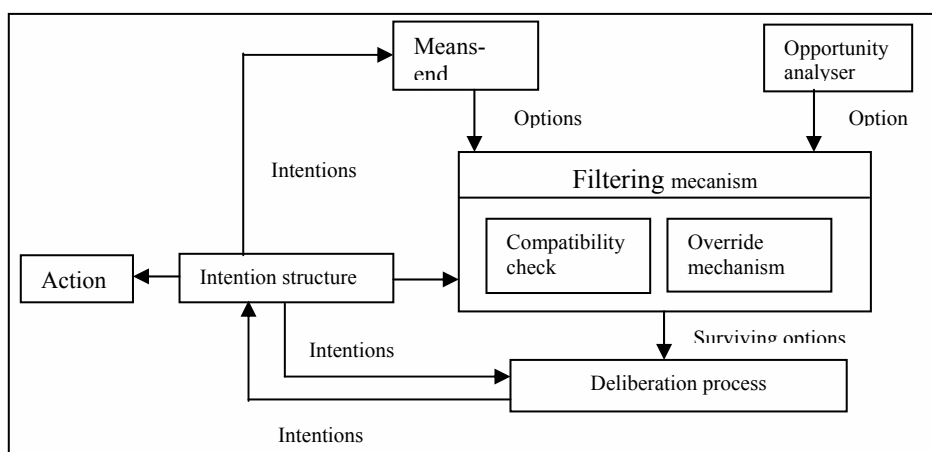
Means-end

Opportunity analyser

Options

Option

Intentions

Filtering mecanism

Compatibility check

Override mechanism

Action

Intention structure

Surviving options

Intentions

Deliberation process

Intentions